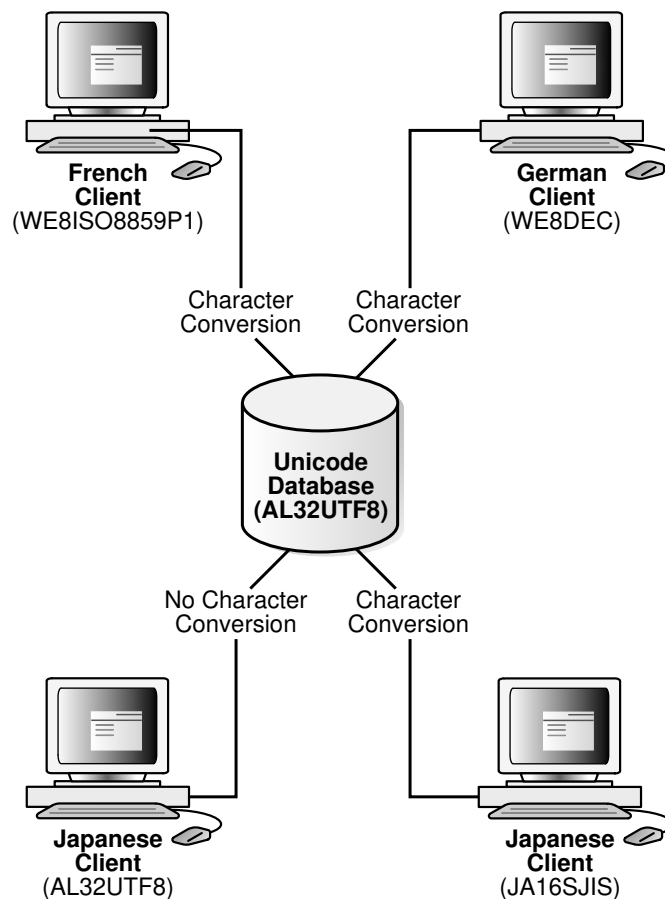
French Client (WE8ISO8859P1)

German Client (WE8DEC)

Character Conversion

Character Conversion

Unicode Database (AL32UTF8)

No Character Conversion

Character Conversion

Japanese Client (AL32UTF8)

Japanese Client (JA16SJIS)